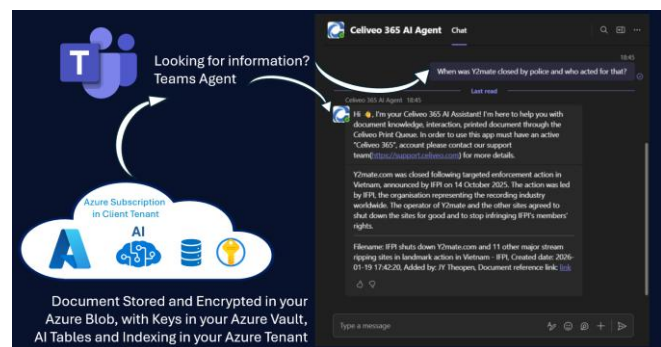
Looking for information?
Teams Agent

Azure Subscription in Client Tenant

AI

Document Stored and Encrypted in your Azure Blob, with Keys in your Azure Vault, AI Tables and Indexing in your Azure Tenant

Celiveo 365 AI Agent Chat

18:45

When was Y2mate closed by police and who acted for that?

Last read

Celiveo 365 AI Agent 18:45

Hi 👋, I'm your Celiveo 365 AI Assistant! I'm here to help you with document knowledge, interaction, printed document through the Celiveo Print Queue. In order to use this app must have an active "Celiveo 365", account please contact our support team(https://support.celiveo.com) for more details.

Y2mate.com was closed following targeted enforcement action in Vietnam, announced by IFPI on 14 October 2025. The action was led by IFPI, the organisation representing the recording industry worldwide. The operator of Y2mate and the other sites agreed to shut down the sites for good and to stop infringing IFPI's members' rights.

Filename: IFPI shuts down Y2mate.com and 11 other major stream ripping sites in landmark action in Vietnam - IFPI, Created date: 2026-01-19 17:42:20, Added by: JY Theopen, Document reference link: link

Type a message